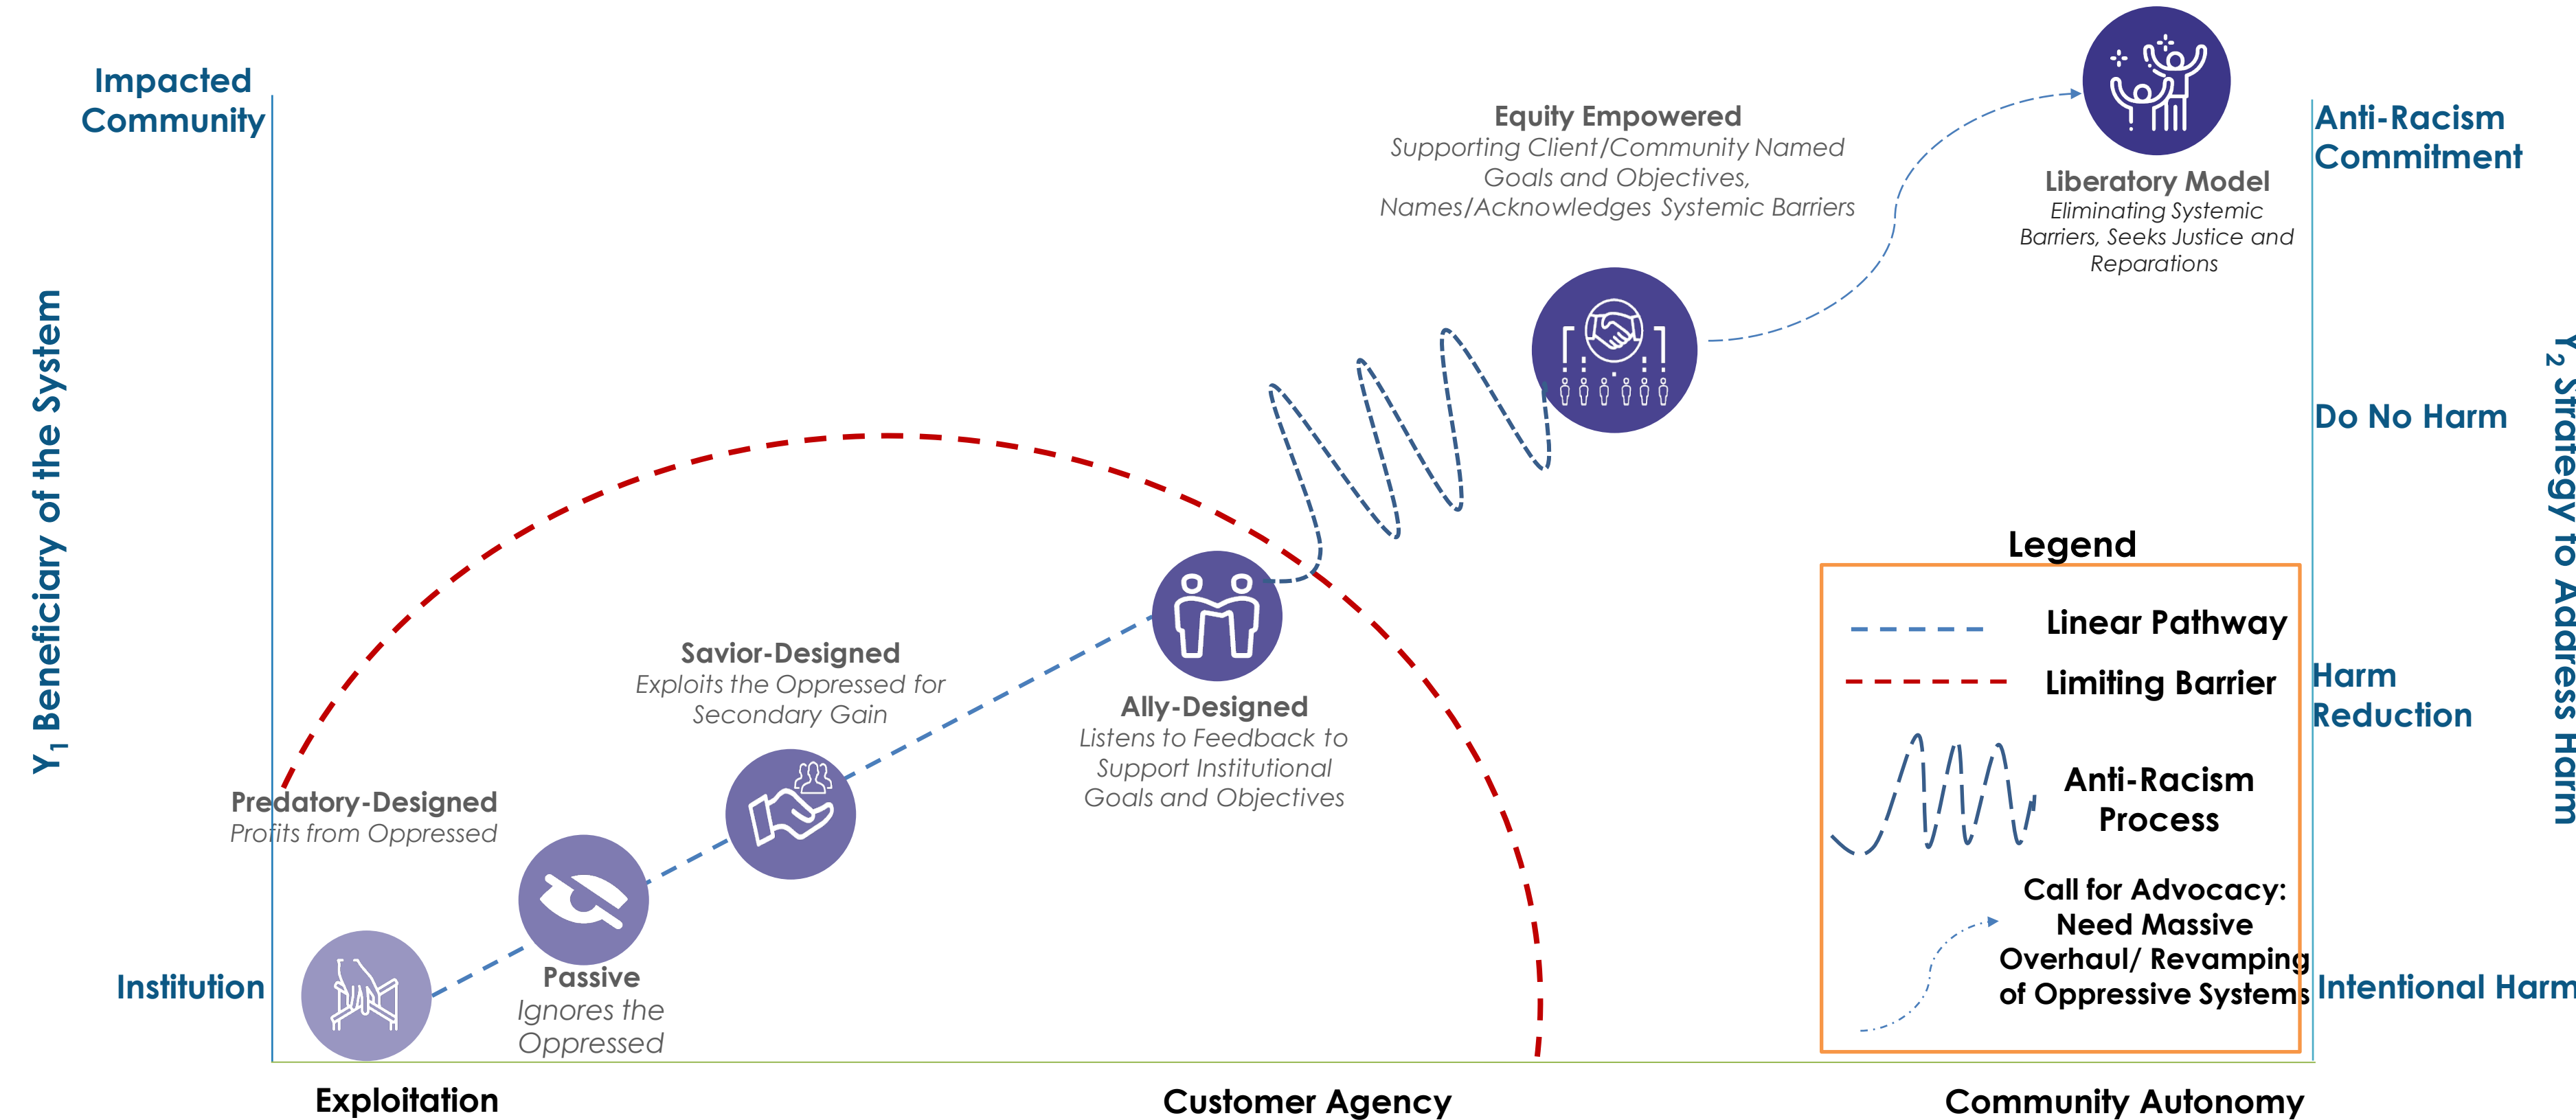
Impacted Community

Y₁ Beneficiary of the System

Institution

Equity Empowered
Supporting Client/Community Named Goals and Objectives, Names/Acknowledges Systemic Barriers

Liberatory Model
Eliminating Systemic Barriers, Seeks Justice and Reparations

Anti-Racism Commitment

Do No Harm

Harm Reduction

Intentional Harm

Y₂ Strategy to Address Harm

Savior-Designed
Exploits the Oppressed for Secondary Gain

Ally-Designed
Listens to Feedback to Support Institutional Goals and Objectives

Predatory-Designed
Profits from Oppressed

Passive
Ignores the Oppressed

Legend

Linear Pathway

Limiting Barrier

Anti-Racism Process

Call for Advocacy: Need Massive Overhaul/ Revamping of Oppressive Systems

Exploitation

Customer Agency

Community Autonomy